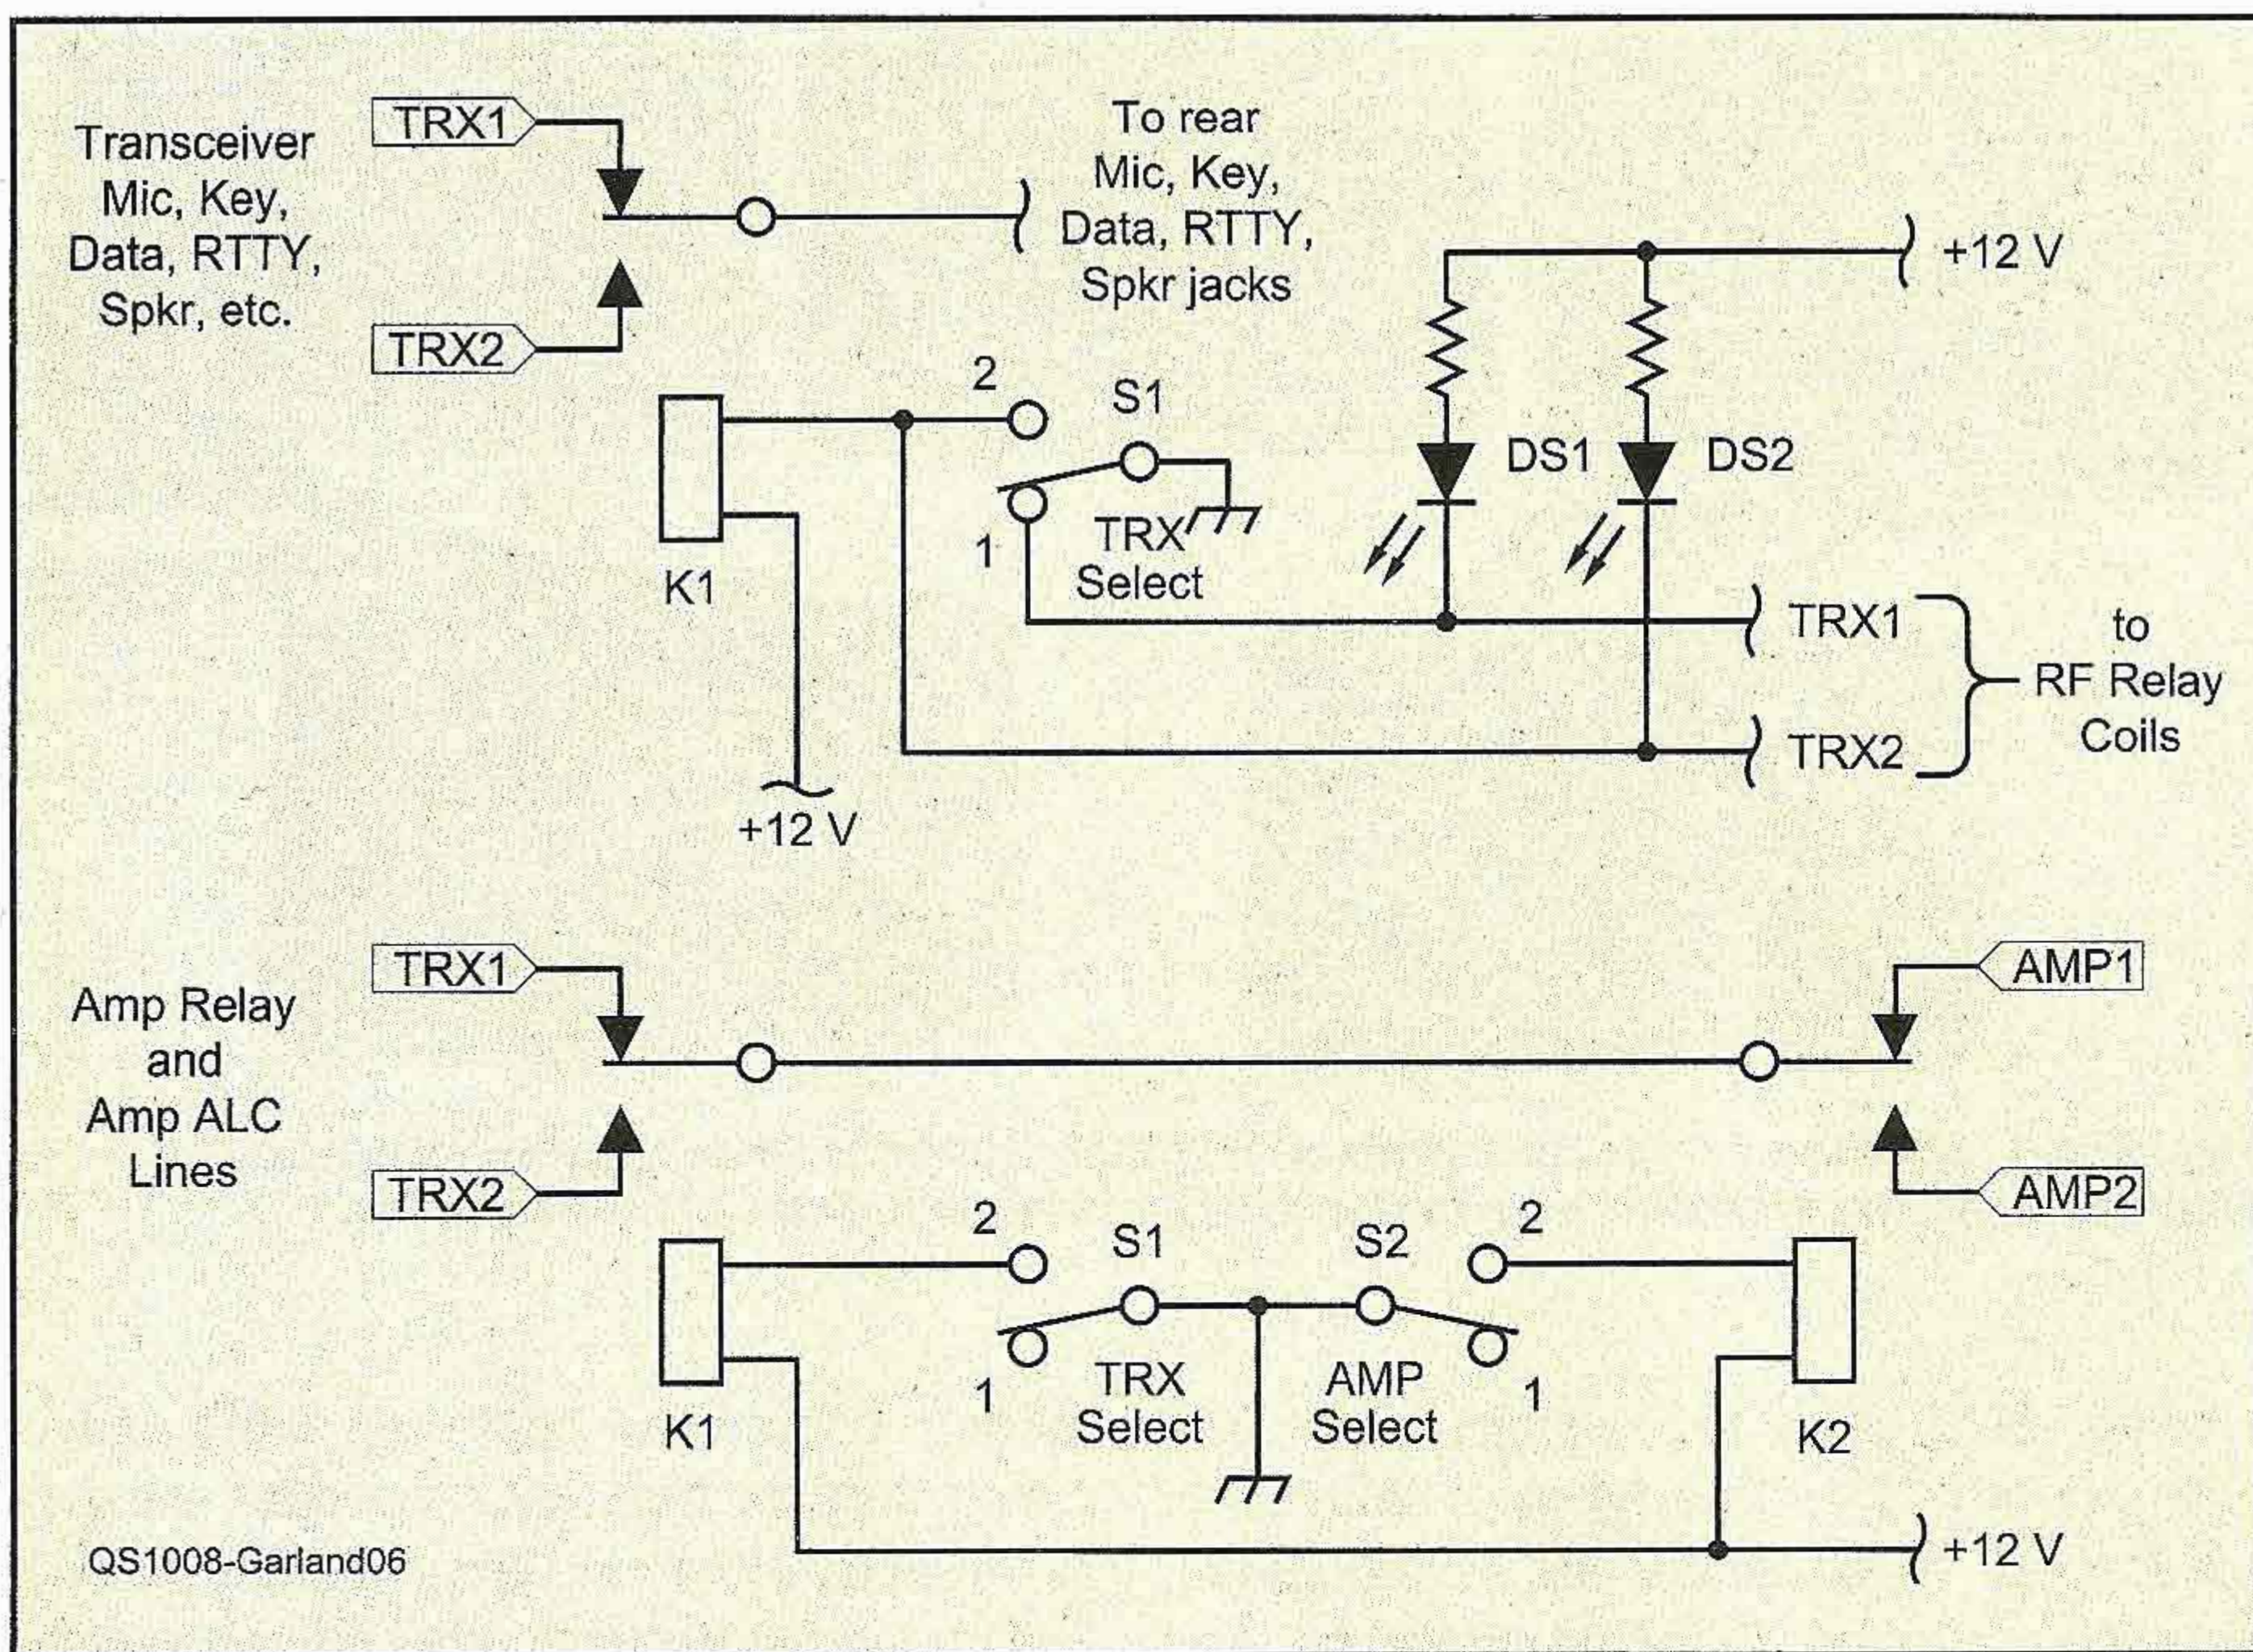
Transceiver Mic, Key, Data, RTTY, Spkr, etc.

TRX1

TRX2

To rear Mic, Key, Data, RTTY, Spkr jacks

+12 V

2

S1

1

TRX Select

K1

DS1

DS2

+12 V

TRX1

TRX2

to RF Relay Coils

Amp Relay and Amp ALC Lines

TRX1

TRX2

AMP1

AMP2

2

S1

S2

2

1

TRX Select

AMP Select

1

K1

K2

+12 V

QS1008-Garland06